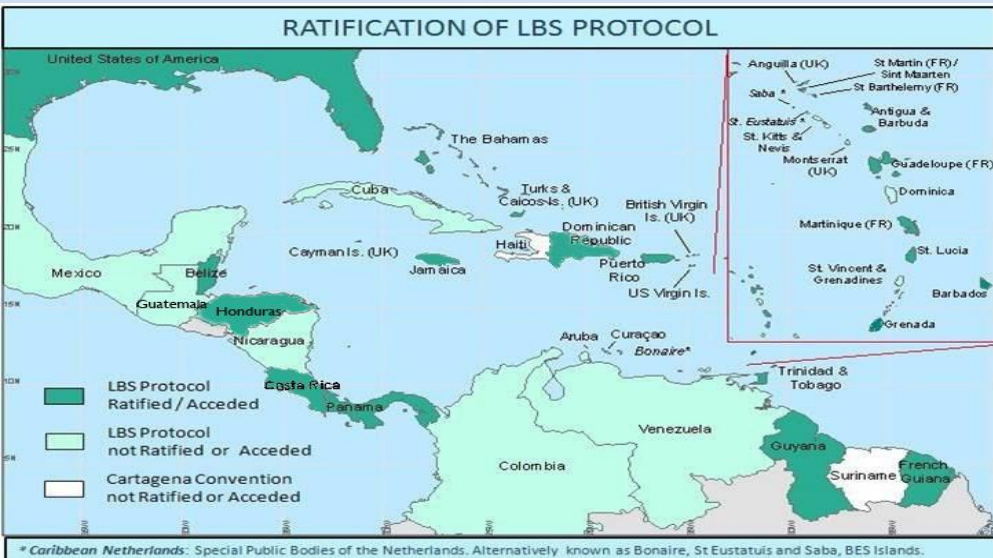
RATIFICATION OF LBS PROTOCOL

United States of America

The Bahamas

Turks & Caicos Is. (UK)

Cuba

Cayman Is. (UK)

Haiti

Dominican Republic

British Virgin Is. (UK)

Puerto Rico

US Virgin Is.

Mexico

Belize

Jamaica

Guatemala

Honduras

Nicaragua

Costa Rica

Panama

Aruba

Curaçao

Bonaire*

Trinidad & Tobago

Venezuela

Colombia

Guyana

Suriname

French Guiana

Anguilla (UK)

St Martin (FR) / Sint Maarten

St Barthelemy (FR)

Saba *

St. Eustatuis *

St. Kitts & Nevis

Antigua & Barbuda

Montserrat (UK)

Guadeloupe (FR)

Dominica

Martinique (FR)

St. Lucia

St. Vincent & Grenadines

Barbados

Grenada

LBS Protocol Ratified / Acceded

LBS Protocol not Ratified or Acceded

Cartagena Convention not Ratified or Acceded

* Caribbean Netherlands: Special Public Bodies of the Netherlands. Alternatively known as Bonaire, St Eustatuis and Saba, BES Islands.